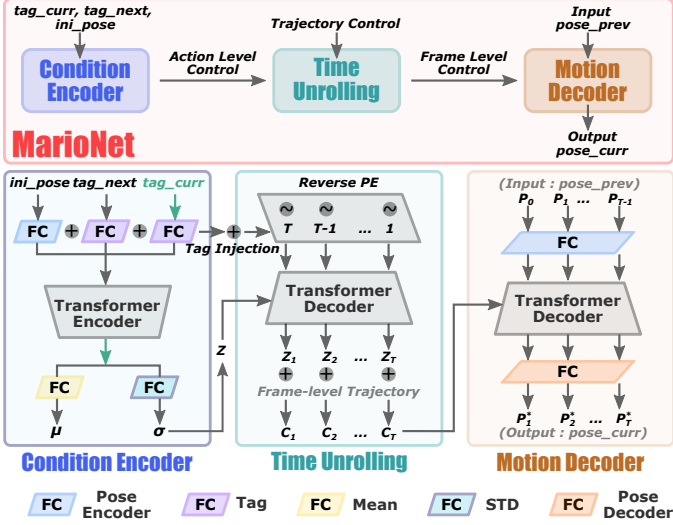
tag_curr, tag_next, ini_pose

Condition Encoder

Action Level Control

Trajectory Control

Time Unrolling

Frame Level Control

Input pose_prev

Motion Decoder

Output pose_curr

MarioNet

ini_pose tag_next tag_curr

FC + FC + FC + +

Tag Injection

Transformer Encoder

FC FC

μ σ

Condition Encoder

Reverse PE

~ ~ ~

T T-1 ... 1

Transformer Decoder

z

$Z_1$ $Z_2$ ... $Z_T$

+ + +

Frame-level Trajectory

$C_1$ $C_2$ ... $C_T$

Time Unrolling

(Input : pose_prev)

$P_0$ $P_1$ ... $P_{T-1}$

FC

Transformer Decoder

FC

$P_1^*$ $P_2^*$ ... $P_T^*$

(Output : pose_curr)

Motion Decoder

FC Pose Encoder FC Tag FC Mean FC STD FC Pose Decoder